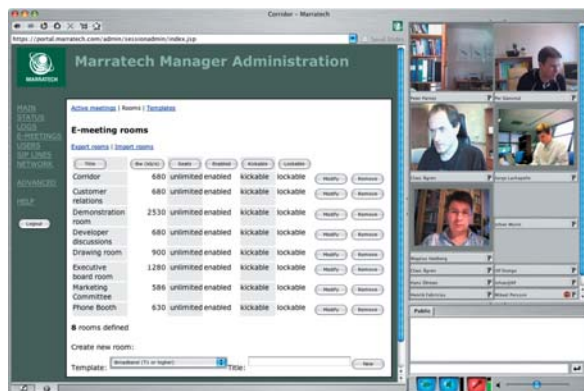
Corridor - Marratech

https://portal.marratech.com/admin/sessionadmin/index.jsp

MARRATECH

Marratech Manager Administration

MAIN
STATUS
LOGS
E-MEETINGS
USERS
SIP LINES
NETWORK

ADVANCED

HELP

Logout

Active meetings | Rooms | Templates

E-meeting rooms

Export rooms | Import rooms

| Title | Bw (kb/s) | Seats | Enabled | Kickable | Lockable | | |
|---|---|---|---|---|---|---|---|
| Corridor | 680 | unlimited | enabled | kickable | lockable | Modify | Remove |
| Customer relations | 680 | unlimited | enabled | kickable | lockable | Modify | Remove |
| Demonstration room | 2530 | unlimited | enabled | kickable | lockable | Modify | Remove |
| Developer discussions | 680 | unlimited | enabled | kickable | lockable | Modify | Remove |
| Drawing room | 900 | unlimited | enabled | kickable | lockable | Modify | Remove |
| Executive board room | 1280 | unlimited | enabled | kickable | lockable | Modify | Remove |
| Marketing Committee | 586 | unlimited | enabled | kickable | lockable | Modify | Remove |
| Phone Booth | 630 | unlimited | enabled | kickable | lockable | Modify | Remove |

8 rooms defined

Create new room:

Template: Broadband (T1 or higher) Title: New

Public